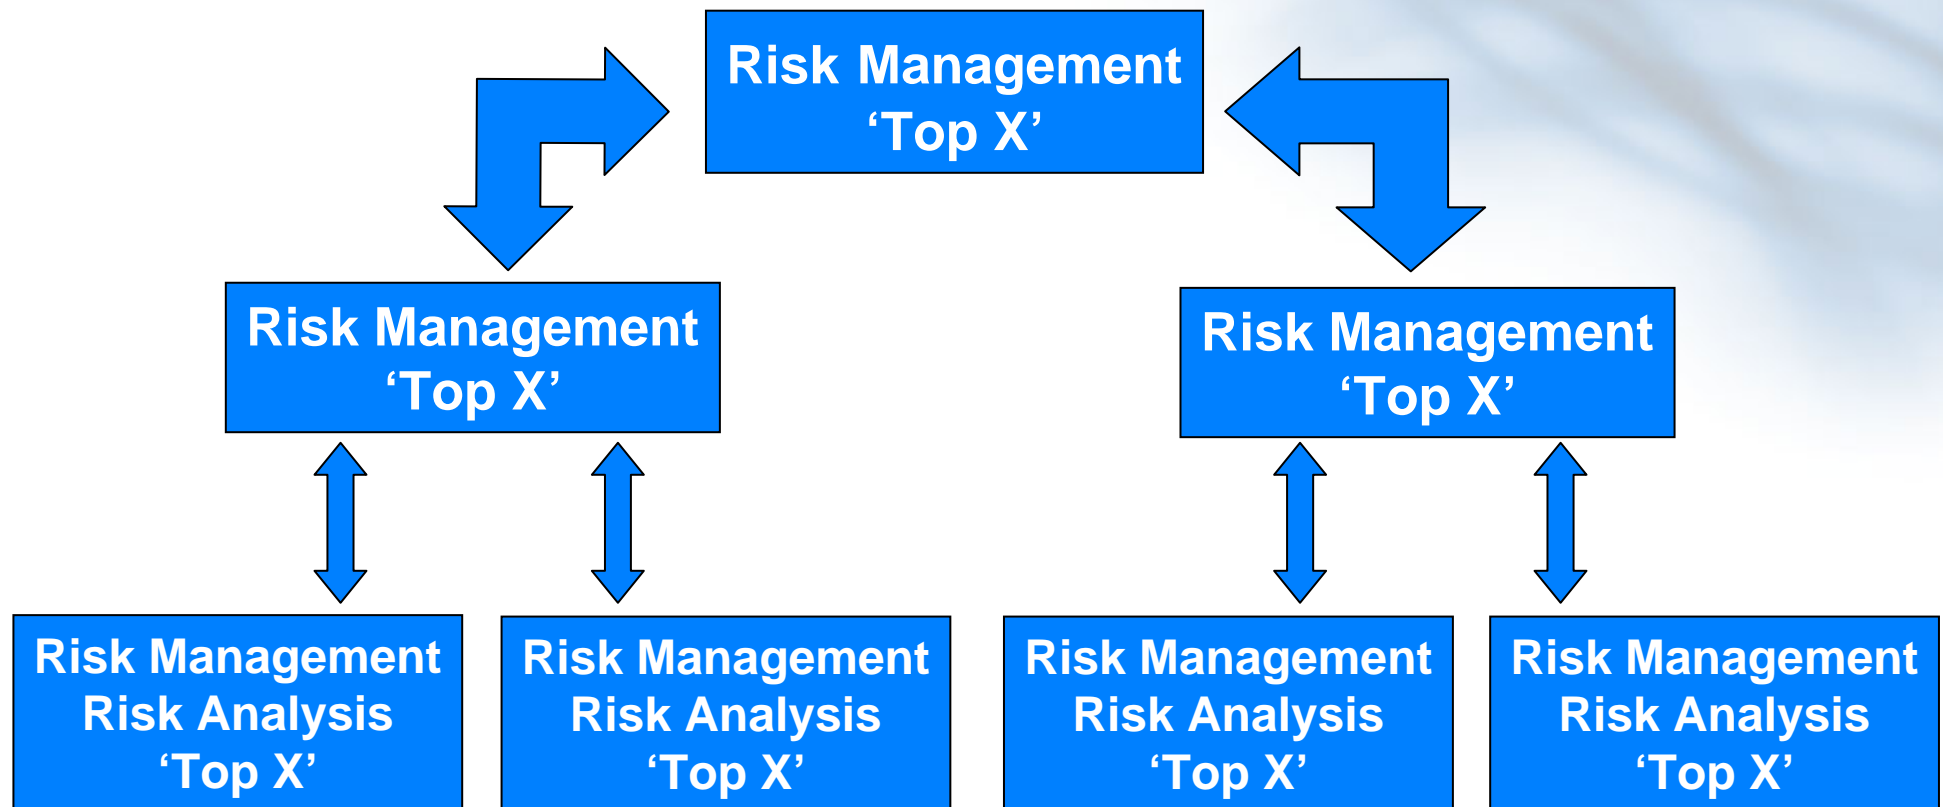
Risk Management
‘Top X’

Risk Management
‘Top X’

Risk Management
‘Top X’

Risk Management
Risk Analysis
‘Top X’

Risk Management
Risk Analysis
‘Top X’

Risk Management
Risk Analysis
‘Top X’

Risk Management
Risk Analysis
‘Top X’